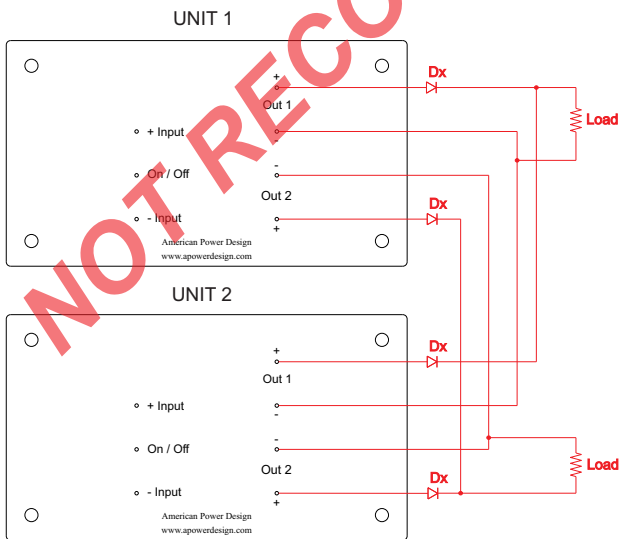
UNIT 1

NOT RECO

+ Input
On / Off
- Input

+
Out 1
-
-
Out 2
+

American Power Design
www.apowerdesign.com

Dx
Dx
Load

UNIT 2

+ Input
On / Off
- Input

+
Out 1
-
-
Out 2
+

American Power Design
www.apowerdesign.com

Dx
Dx
Load